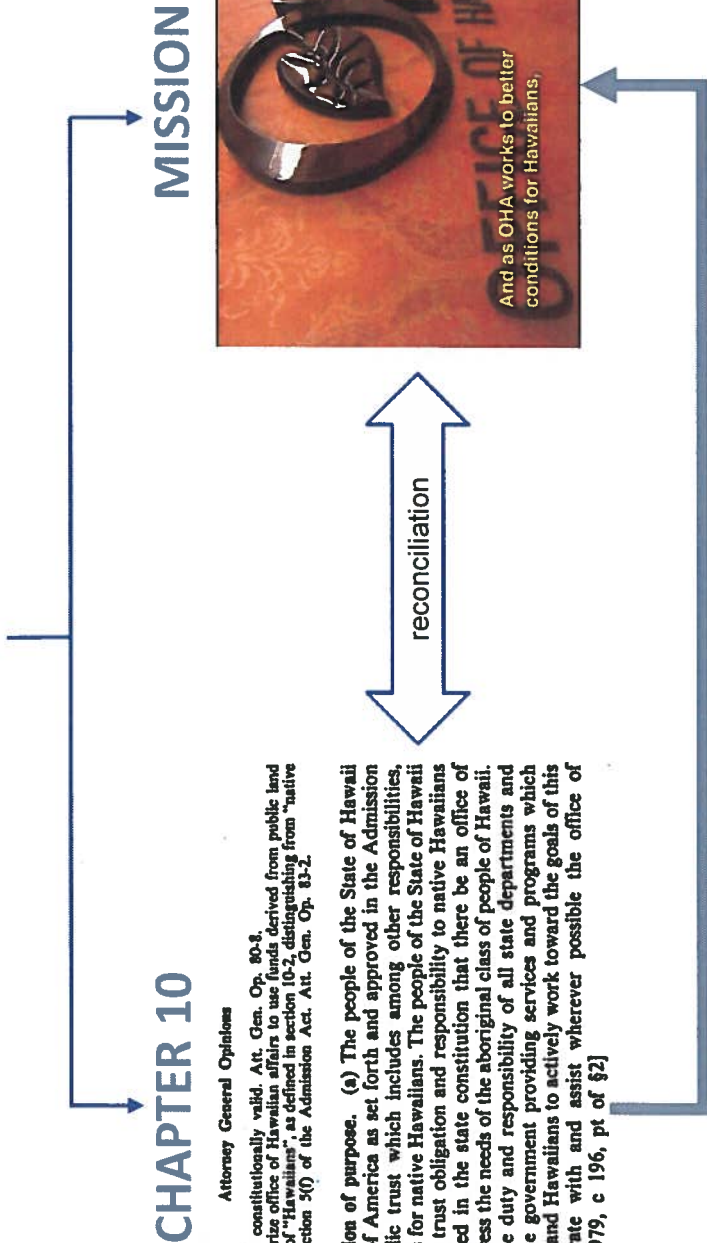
CHAPTER 10

Attorney General Opinions

constitutionally valid. Att. Gen. Op. 80-8.
rize office of Hawaiian affairs to use funds derived from public land
of "Hawaiians", as defined in section 10-2, distinguishing from "native
ction 5(f) of the Admission Act. Att. Gen. Op. 83-2.

ion of purpose. (a) The people of the State of Hawaii
f America as set forth and approved in the Admission
lic trust which includes among other responsibilities,
for native Hawaiians. The people of the State of Hawaii
trust obligation and responsibility to native Hawaiians
ed in the state constitution that there be an office of
ess the needs of the aboriginal class of people of Hawaii.
e duty and responsibility of all state departments and
e government providing services and programs which
and Hawaiians to actively work toward the goals of this
ate with and assist wherever possible the office of
79, c 196, pt of §2]

reconciliation

MISSION

OFFICE OF HA

And as OHA works to better conditions for Hawaiians,